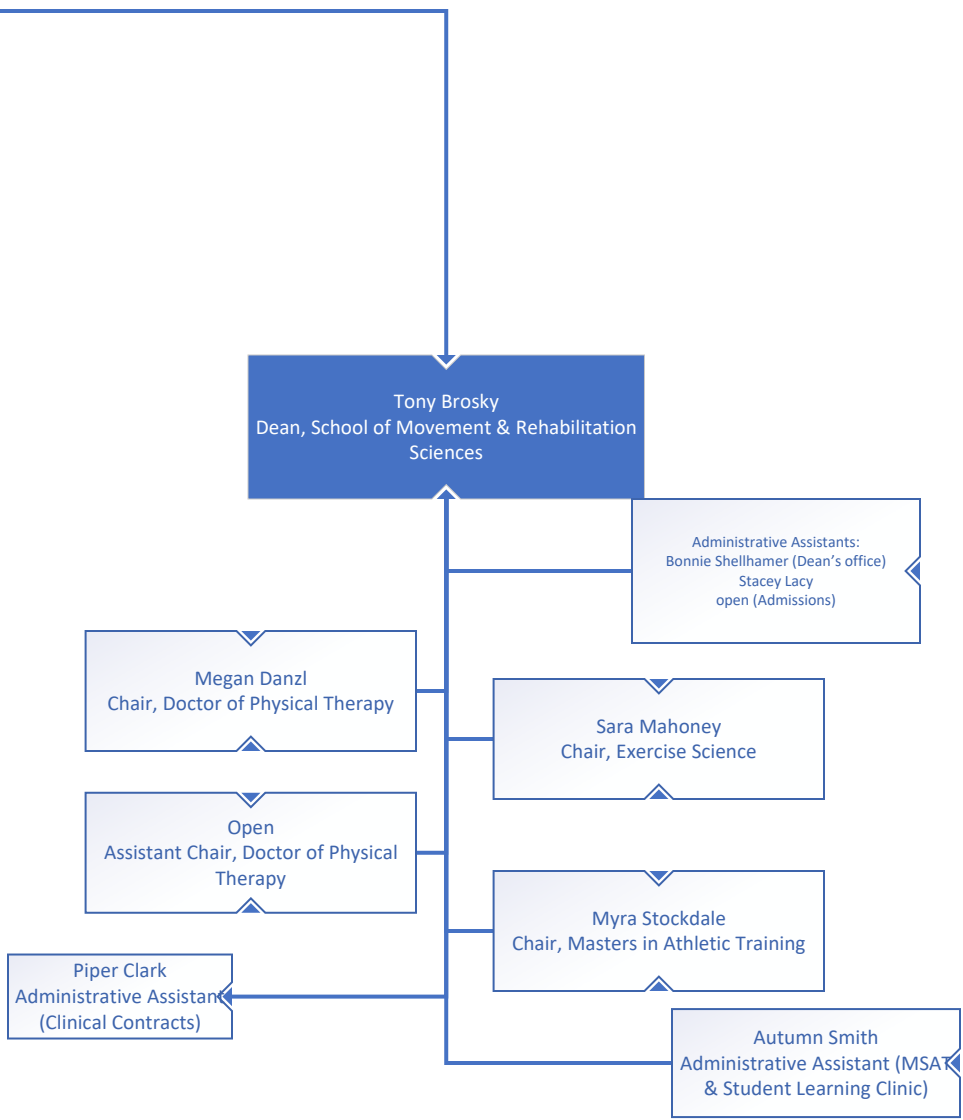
Tony Brosky
Dean, School of Movement & Rehabilitation Sciences

Administrative Assistants:
Bonnie Shellhamer (Dean's office)
Stacey Lacy
open (Admissions)

Megan Danzl
Chair, Doctor of Physical Therapy

Sara Mahoney
Chair, Exercise Science

Open
Assistant Chair, Doctor of Physical Therapy

Myra Stockdale
Chair, Masters in Athletic Training

Piper Clark
Administrative Assistant
(Clinical Contracts)

Autumn Smith
Administrative Assistant (MSAT
& Student Learning Clinic)